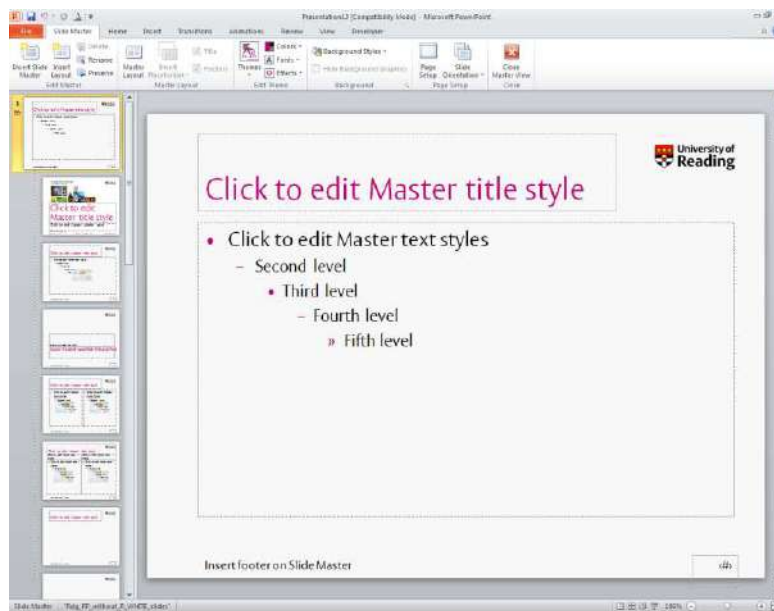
Presentation3 [Compatibility Mode] - Microsoft PowerPoint

File | Slide Master | Home | Insert | Transitions | Animations | Review | View | Developer

Insert Slide Master | Insert Layout | Delete | Rename | Preserve | Edit Master | Master Layout | Insert Placeholder | Title | Footers | Master Layout | Themes | Colors | Fonts | Effects | Edit Theme | Background Styles | Hide Background Graphics | Background | Page Setup | Slide Orientation | Page Setup | Close Master View | Close

University of Reading

Click to edit Master title style

• Click to edit Master text styles
– Second level
• Third level
– Fourth level
» Fifth level

Insert footer on Slide Master

‹#›

Click to edit Master title style

Slide Master | "Rdg_PP_without_R_WHITE_slides" | 100%